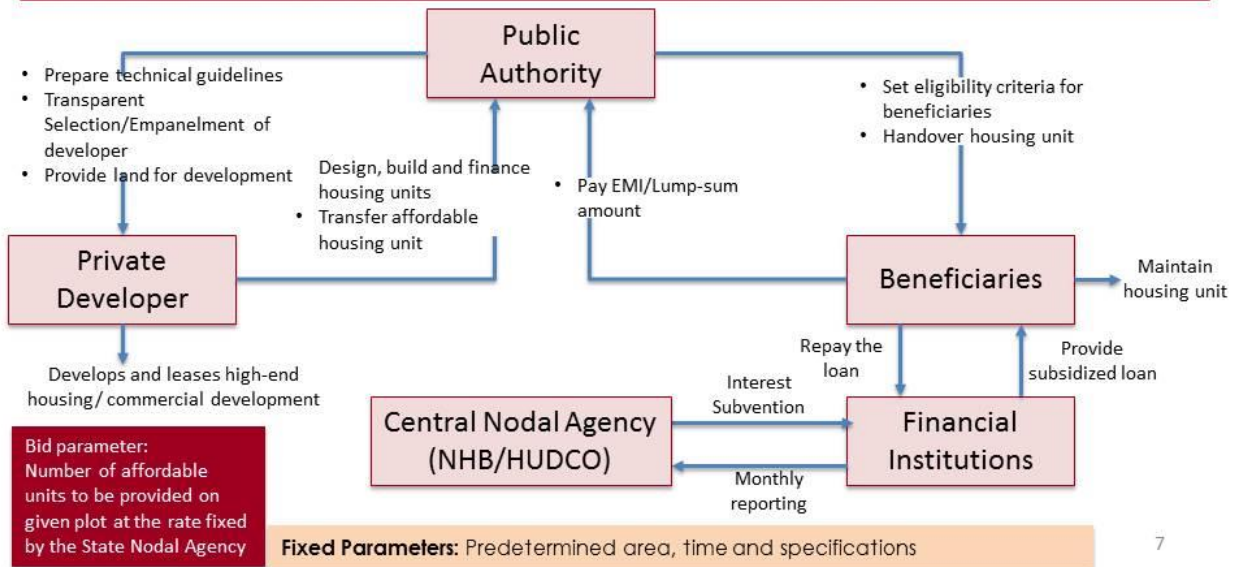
Public Authority

• Prepare technical guidelines
• Transparent Selection/Empanelment of developer
• Provide land for development

Design, build and finance housing units
• Transfer affordable housing unit

• Pay EMI/Lump-sum amount

• Set eligibility criteria for beneficiaries
• Handover housing unit

Private Developer

Beneficiaries

Maintain housing unit

Develops and leases high-end housing / commercial development

Repay the loan

Provide subsidized loan

Interest Subvention

Central Nodal Agency (NHB/HUDCO)

Financial Institutions

Monthly reporting

Bid parameter: Number of affordable units to be provided on given plot at the rate fixed by the State Nodal Agency

**Fixed Parameters:** Predetermined area, time and specifications

7